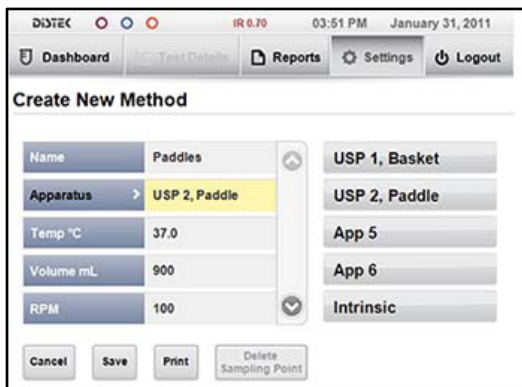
DISTEK IR 0.70 03:51 PM January 31, 2011

Dashboard Test Details Reports Settings Logout

Create New Method

| Name | Paddles |
|---|---|
| Apparatus | USP 2, Paddle |
| Temp °C | 37.0 |
| Volume mL | 900 |
| RPM | 100 |

USP 1, Basket
USP 2, Paddle
App 5
App 6
Intrinsic

Cancel Save Print Delete Sampling Point